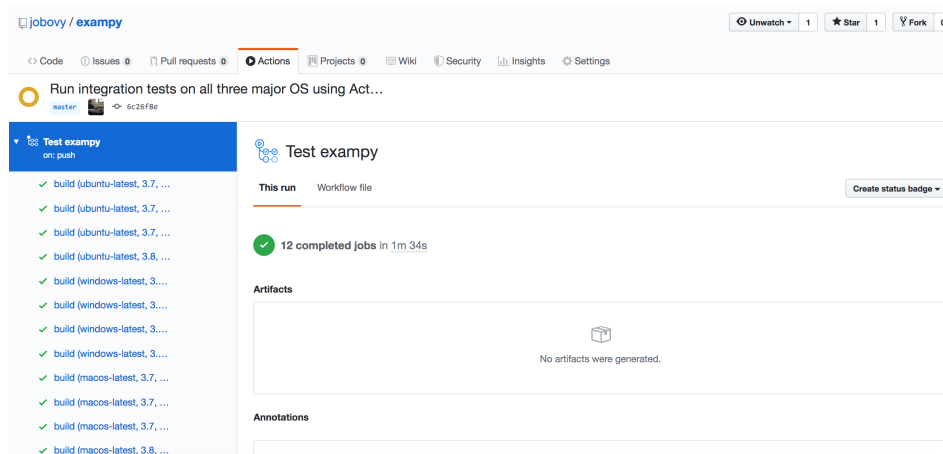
jobovy / exampy

Unwatch 1 Star 1 Fork

Code Issues 0 Pull requests 0 Actions Projects 0 Wiki Security Insights Settings

Run integration tests on all three major OS using Act…

master 6c26f8e

Test exampy
on: push

build (ubuntu-latest, 3.7, …
build (ubuntu-latest, 3.7, …
build (ubuntu-latest, 3.7, …
build (ubuntu-latest, 3.8, …
build (windows-latest, 3.…
build (windows-latest, 3.…
build (windows-latest, 3.…
build (windows-latest, 3.…
build (macos-latest, 3.7, …
build (macos-latest, 3.7, …
build (macos-latest, 3.7, …
build (macos-latest, 3.8, …

Test exampy

This run Workflow file

Create status badge

12 completed jobs in 1m 34s

Artifacts

No artifacts were generated.

Annotations